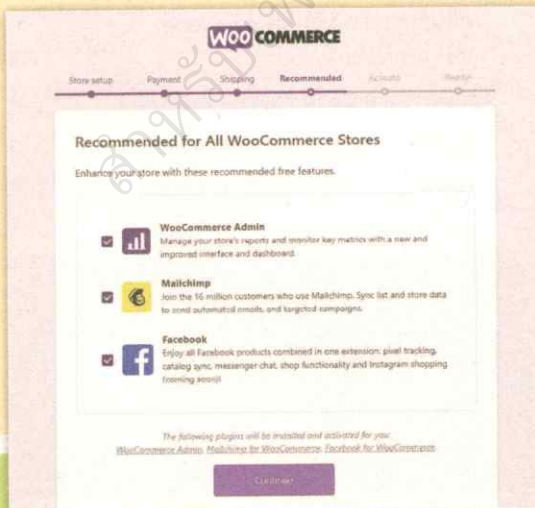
WOO COMMERCE

Store setup Payment Shipping Recommended Activate Ready!

Recommended for All WooCommerce Stores

Enhance your store with these recommended free features.

WooCommerce Admin
Manage your store's reports and monitor key metrics with a new and improved interface and dashboard.

Mailchimp
Join the 16 million customers who use Mailchimp. Sync list and store data to send automated emails, and targeted campaigns.

Facebook
Enjoy all Facebook products combined in one extension: pixel tracking, catalog sync, messenger chat, shop functionality and Instagram shopping (coming soon)!

The following plugins will be installed and activated for you: WooCommerce Admin, Mailchimp for WooCommerce, Facebook for WooCommerce.

Continue

สงวนลิขสิทธิ์